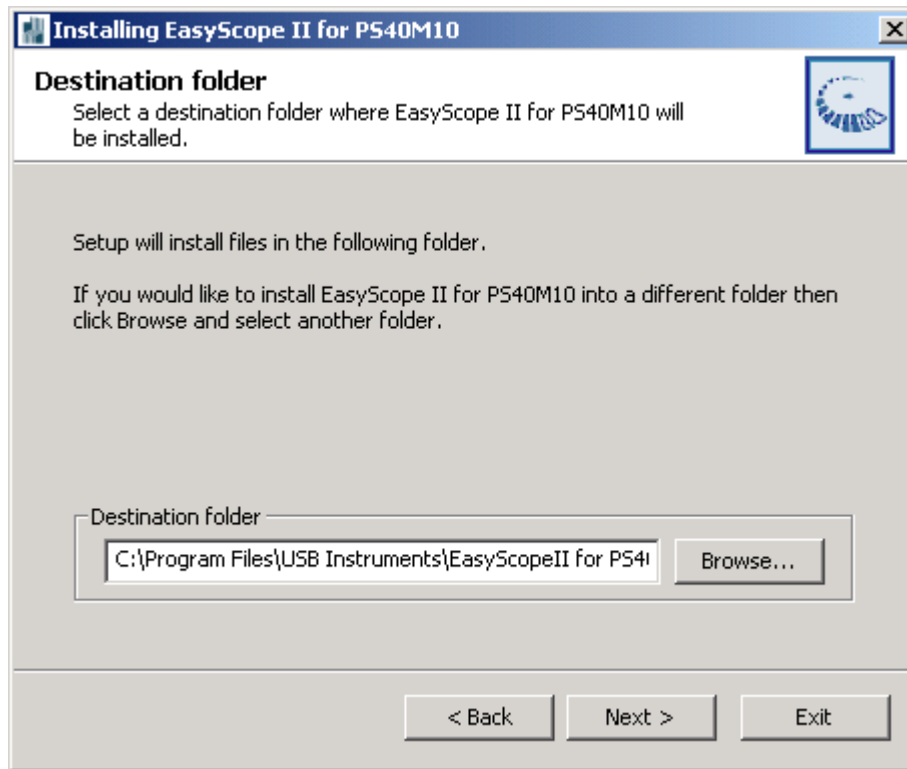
Installing EasyScope II for PS40M10

Destination folder
Select a destination folder where EasyScope II for PS40M10 will be installed.

Setup will install files in the following folder.

If you would like to install EasyScope II for PS40M10 into a different folder then click Browse and select another folder.

Destination folder
C:\Program Files\USB Instruments\EasyScopeII for PS4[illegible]
Browse...

< Back
Next >
Exit